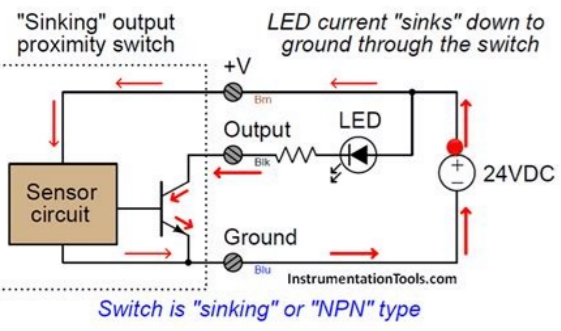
"Sinking" output proximity switch

LED current "sinks" down to ground through the switch

+V

Brn

Output

Blk

LED

Sensor circuit

+

−

24VDC

Ground

Blu

InstrumentationTools.com

Switch is "sinking" or "NPN" type